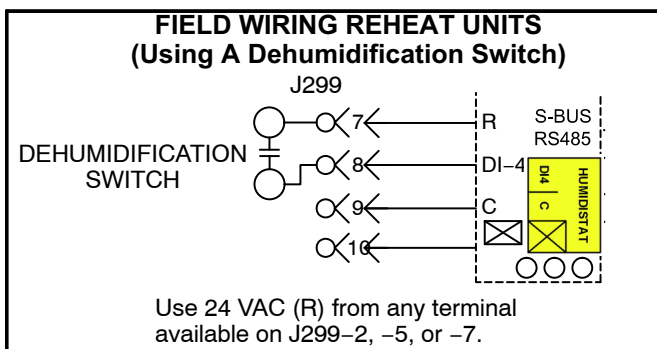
FIELD WIRING REHEAT UNITS
(Using A Dehumidification Switch)

J299

DEHUMIDIFICATION SWITCH

7
8
9
10

R
DI−4
C

S-BUS
RS485

DI4
C
HUMIDSTAT

Use 24 VAC (R) from any terminal available on J299−2, −5, or −7.